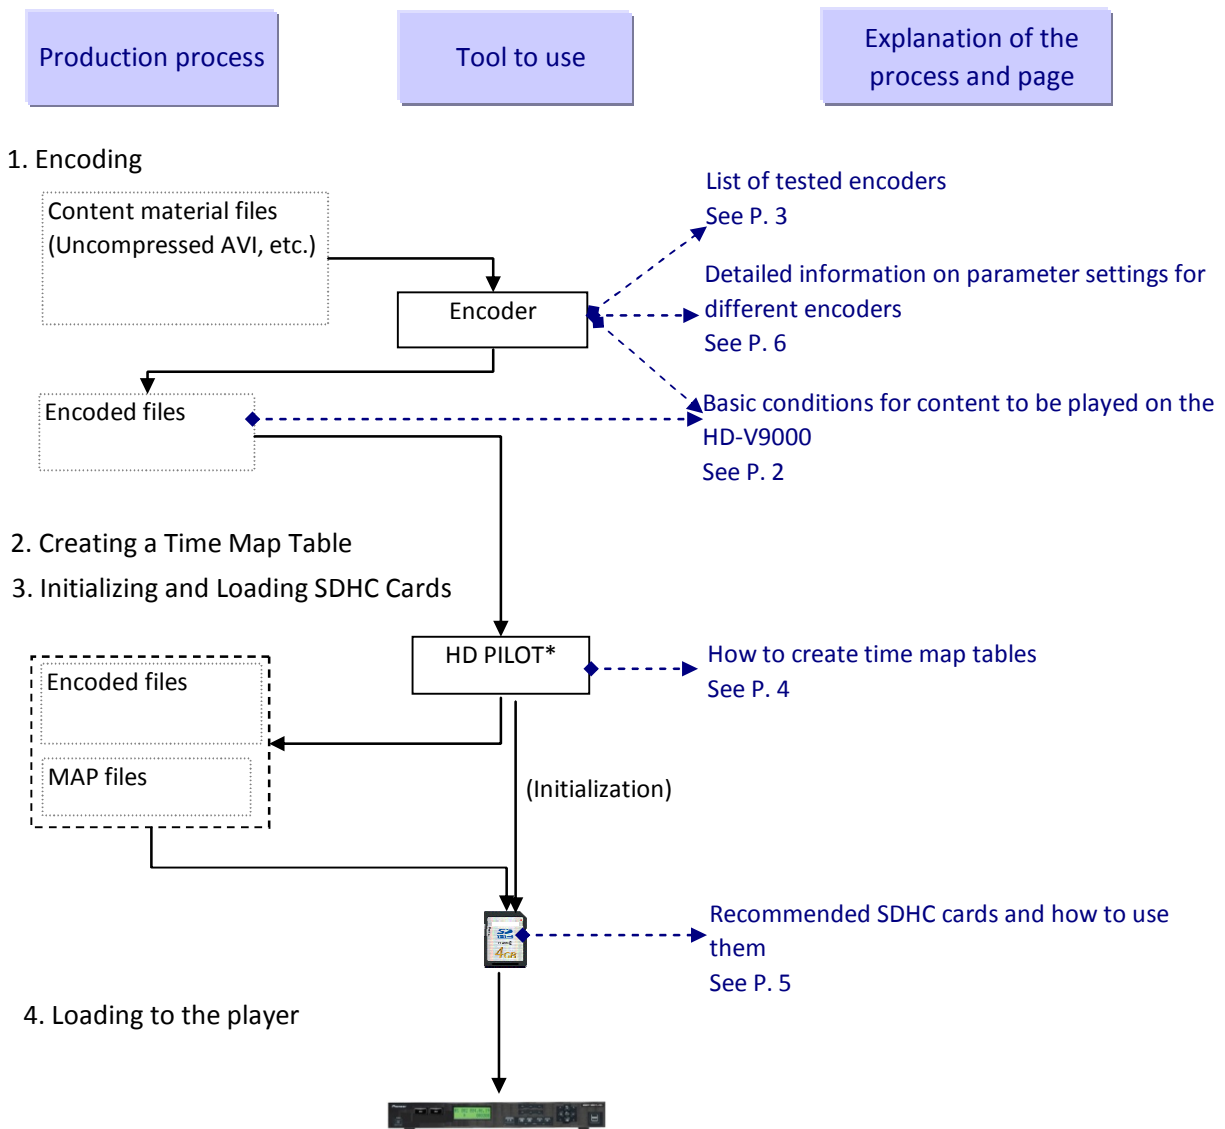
Production process

Tool to use

Explanation of the process and page

1. Encoding

Content material files (Uncompressed AVI, etc.)

Encoder

List of tested encoders
See P. 3

Detailed information on parameter settings for different encoders
See P. 6

Encoded files

Basic conditions for content to be played on the HD-V9000
See P. 2

2. Creating a Time Map Table

3. Initializing and Loading SDHC Cards

HD PILOT*

How to create time map tables
See P. 4

Encoded files

MAP files

(Initialization)

Recommended SDHC cards and how to use them
See P. 5

4. Loading to the player